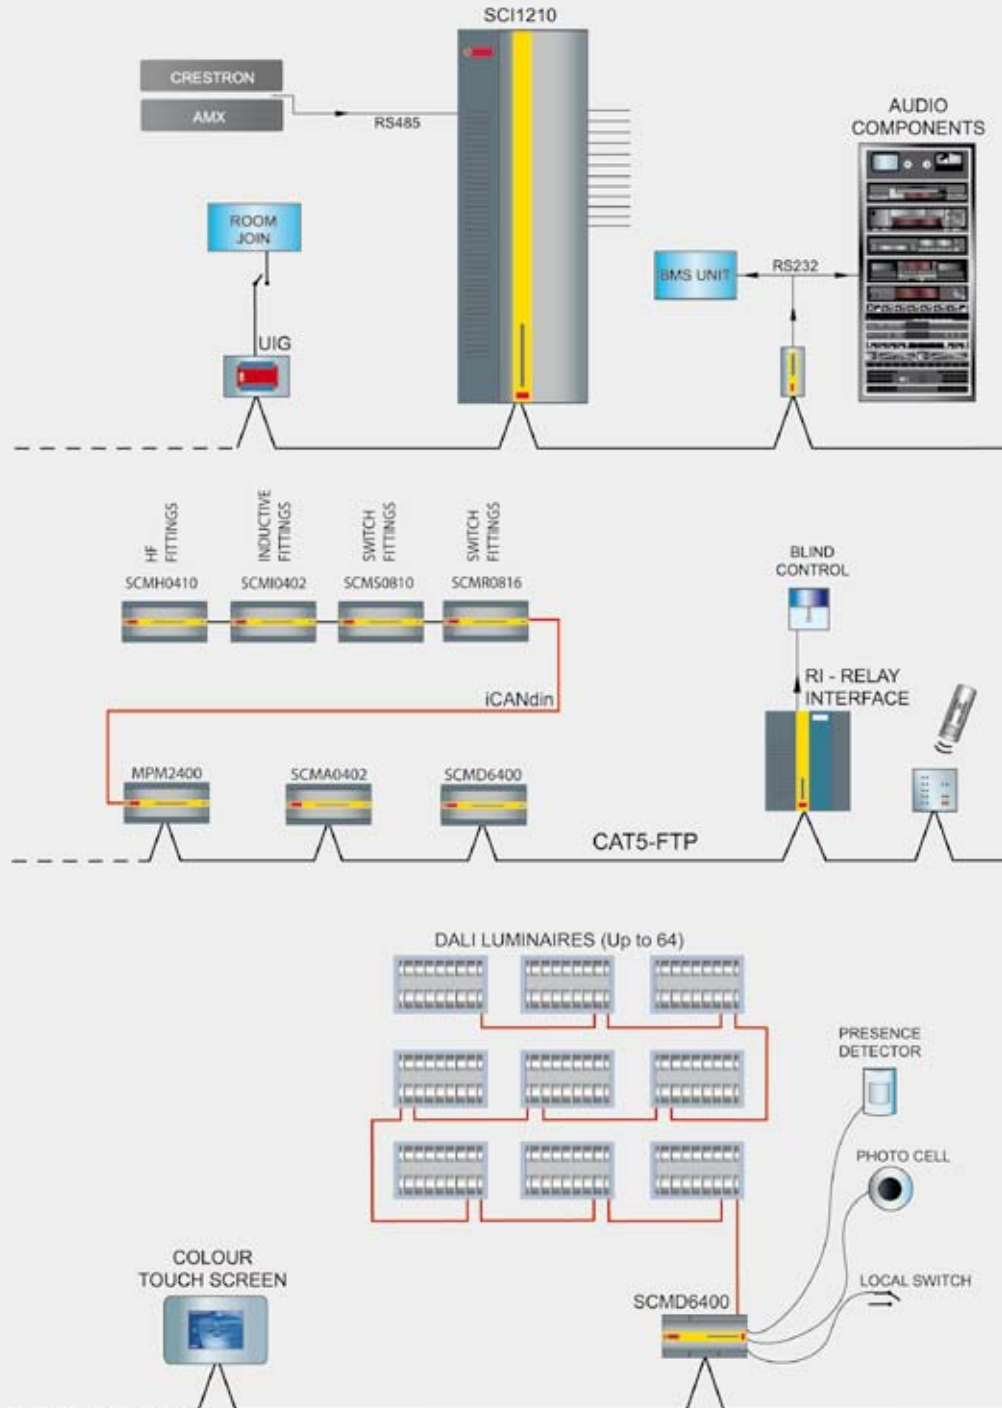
SCI1210

CRESTRON

AMX

RS485

AUDIO COMPONENTS

ROOM JOIN

BMS UNIT

RS232

UIG

HF FITTINGS

INDUCTIVE FITTINGS

SWITCH FITTINGS

SWITCH FITTINGS

SCMH0410

SCMI0402

SCMS0810

SCMR0816

BLIND CONTROL

RI - RELAY INTERFACE

iCANdin

MPM2400

SCMA0402

SCMD6400

CAT5-FTP

DALI LUMINAIRES (Up to 64)

PRESENCE DETECTOR

PHOTO CELL

COLOUR TOUCH SCREEN

LOCAL SWITCH

SCMD6400